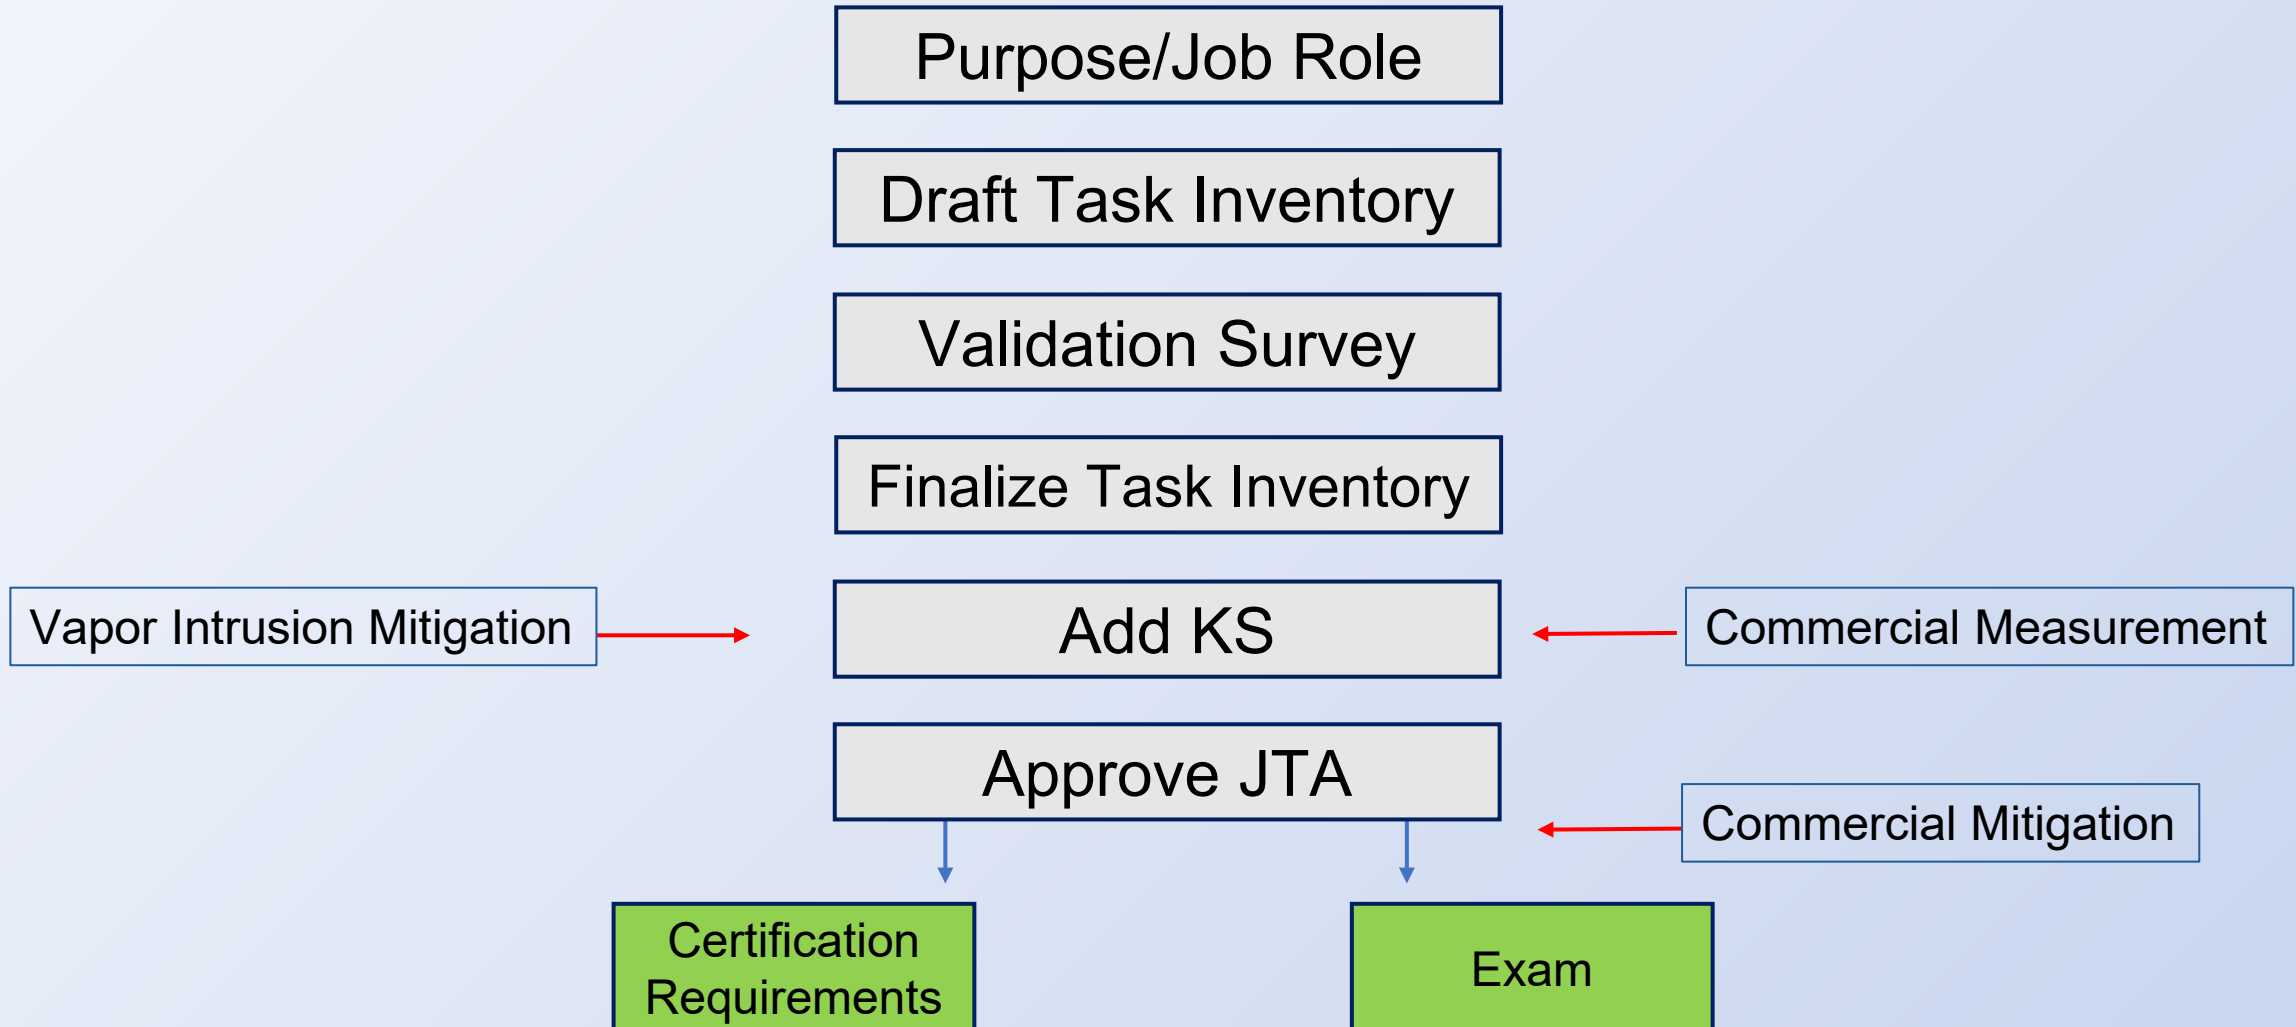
Purpose/Job Role

Draft Task Inventory

Validation Survey

Finalize Task Inventory

Vapor Intrusion Mitigation

Add KS

Commercial Measurement

Approve JTA

Commercial Mitigation

Certification Requirements

Exam